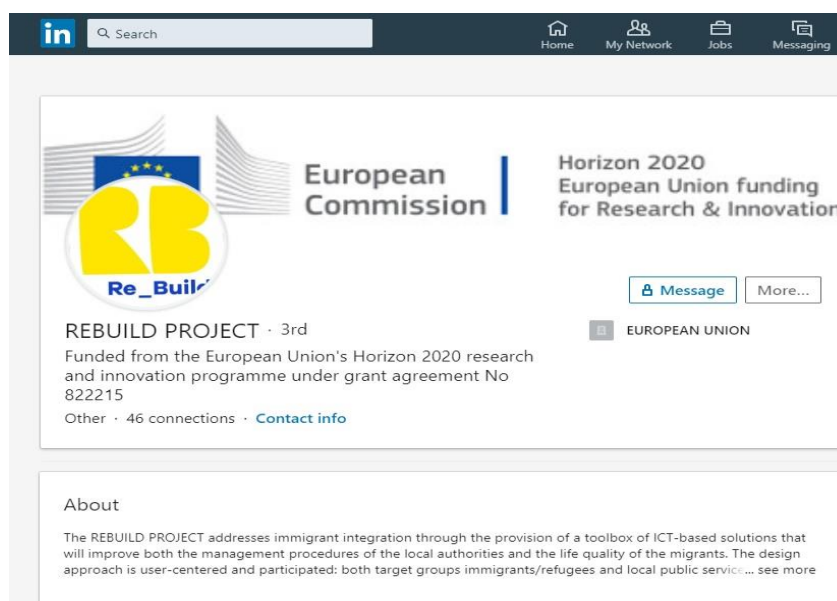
in Search

Home My Network Jobs Messaging

European Commission

Horizon 2020
European Union funding
for Research & Innovation

RB
Re_Buil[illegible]

Message More...

REBUILD PROJECT · 3rd
Funded from the European Union's Horizon 2020 research and innovation programme under grant agreement No 822215
Other · 46 connections · Contact info

EUROPEAN UNION

About

The REBUILD PROJECT addresses immigrant integration through the provision of a toolbox of ICT-based solutions that will improve both the management procedures of the local authorities and the life quality of the migrants. The design approach is user-centered and participated: both target groups immigrants/refugees and local public servic... see more